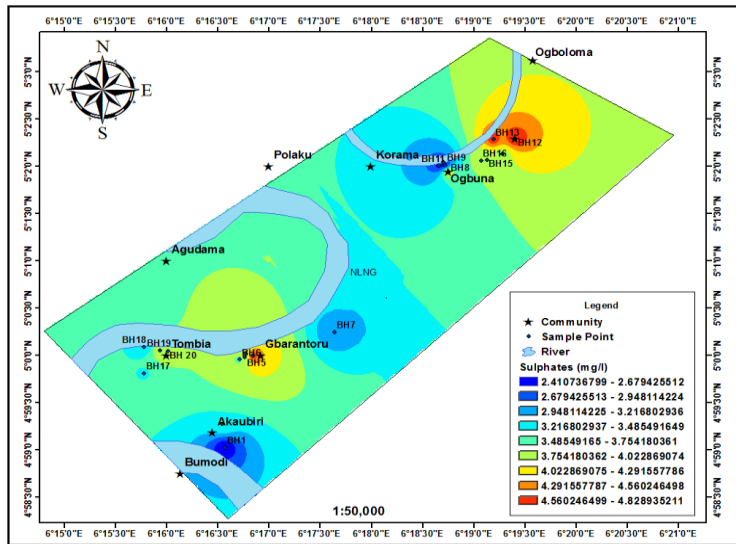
6°15'0"E 6°15'30"E 6°16'0"E 6°16'30"E 6°17'0"E 6°17'30"E 6°18'0"E 6°18'30"E 6°19'0"E 6°19'30"E 6°20'0"E 6°20'30"E 6°21'0"E

5°3'0"N 5°2'30"N 5°2'0"N 5°1'30"N 5°1'0"N 5°0'30"N 5°0'0"N 4°59'30"N 4°59'0"N 4°58'30"N

N
W E
S

Ogboloma
Polaku
Korama
BH11 BH9
BH8
BH10
Ogbuna
BH13
BH12
BH14
BH16
BH15
Agudama
NLNG
BH7
BH18
BH19
Tombia
BH 20
BH17
Gbarantoru
BH6
BH4
BH5
Akaubiri
BH1
Bumodi

1:50,000

Legend
Community
Sample Point
River
Sulphates (mg/l)
2.410736799 - 2.679425512
2.679425513 - 2.948114224
2.948114225 - 3.216802936
3.216802937 - 3.485491649
3.48549165 - 3.754180361
3.754180362 - 4.022869074
4.022869075 - 4.291557786
4.291557787 - 4.560246498
4.560246499 - 4.828935211